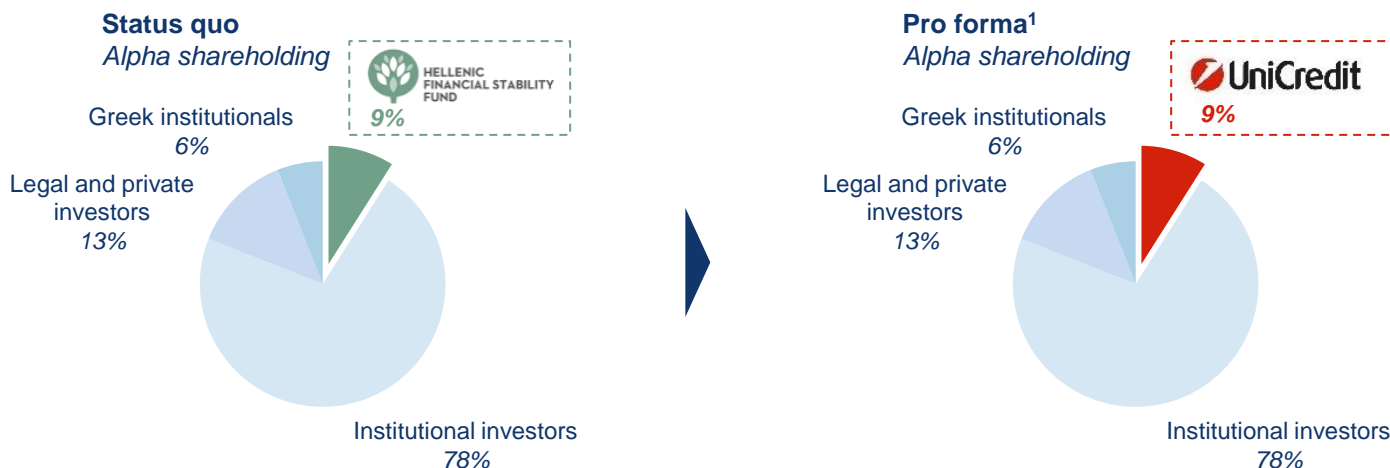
Status quo
Alpha shareholding

HELLENIC FINANCIAL STABILITY FUND
9%

Greek institutionals
6%

Legal and private investors
13%

Institutional investors
78%

Pro forma$^1$
Alpha shareholding

UniCredit
9%

Greek institutionals
6%

Legal and private investors
13%

Institutional investors
78%